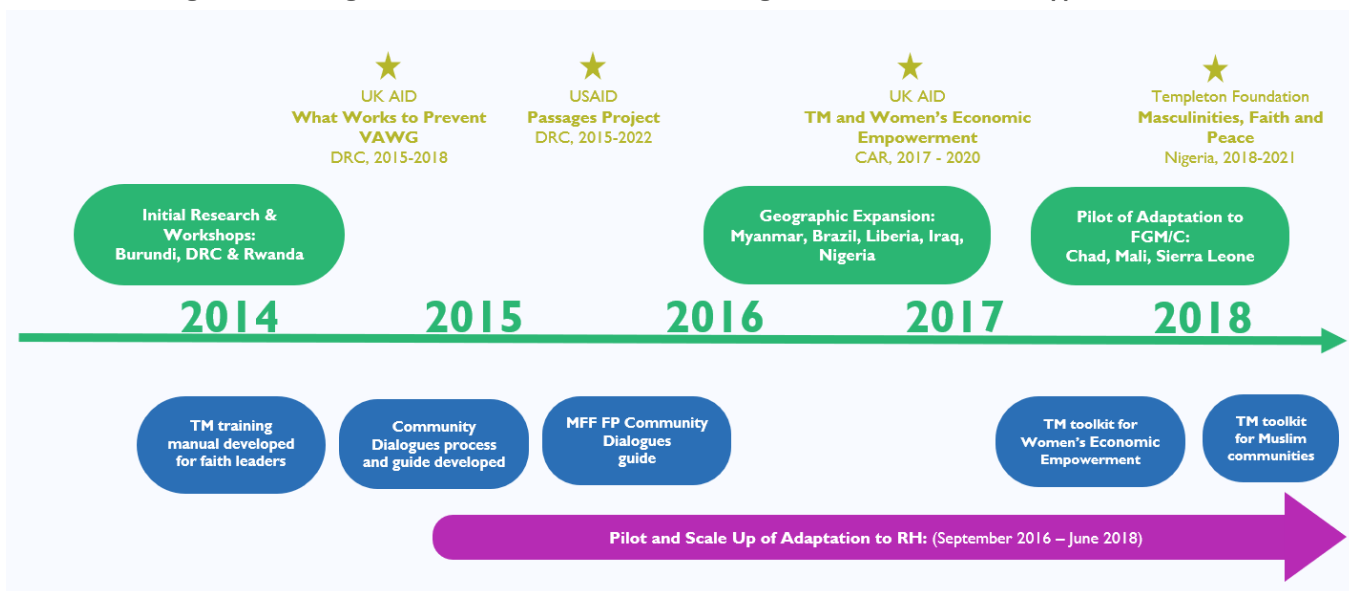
UK AID
What Works to Prevent VAWG
DRC, 2015-2018

USAID
Passages Project
DRC, 2015-2022

UK AID
TM and Women's Economic Empowerment
CAR, 2017 - 2020

Templeton Foundation
Masculinities, Faith and Peace
Nigeria, 2018-2021

Initial Research & Workshops: Burundi, DRC & Rwanda

Geographic Expansion: Myanmar, Brazil, Liberia, Iraq, Nigeria

Pilot of Adaptation to FGM/C: Chad, Mali, Sierra Leone

2014

2015

2016

2017

2018

TM training manual developed for faith leaders

Community Dialogues process and guide developed

MFF FP Community Dialogues guide

TM toolkit for Women's Economic Empowerment

TM toolkit for Muslim communities

Pilot and Scale Up of Adaptation to RH: (September 2016 – June 2018)